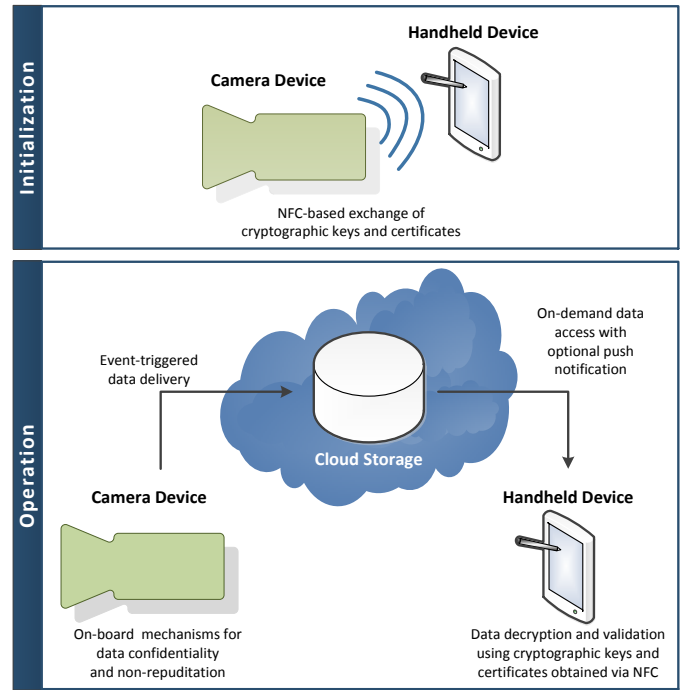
Initialization

Handheld Device

Camera Device

NFC-based exchange of cryptographic keys and certificates

Operation

On-demand data access with optional push notification

Event-triggered data delivery

Cloud Storage

Camera Device

Handheld Device

On-board mechanisms for data confidentiality and non-repuditation

Data decryption and validation using cryptographic keys and certificates obtained via NFC